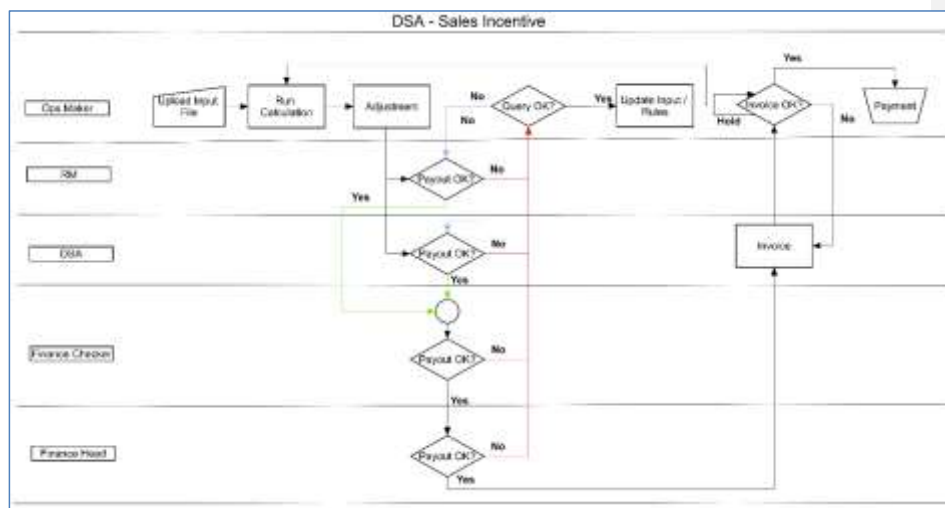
DSA - Sales Incentive

Ops Maker

Upload Input File

Run Calculation

Adjustment

No

No

Query OK?

Yes

Update Input / Rules

Hold

Invoice OK?

Yes

No

Payment

RM

Payout OK?

No

Yes

DSA

Payout OK?

No

Yes

Invoice

Finance Checker

Payout OK?

No

Yes

Finance Head

Payout OK?

No

Yes